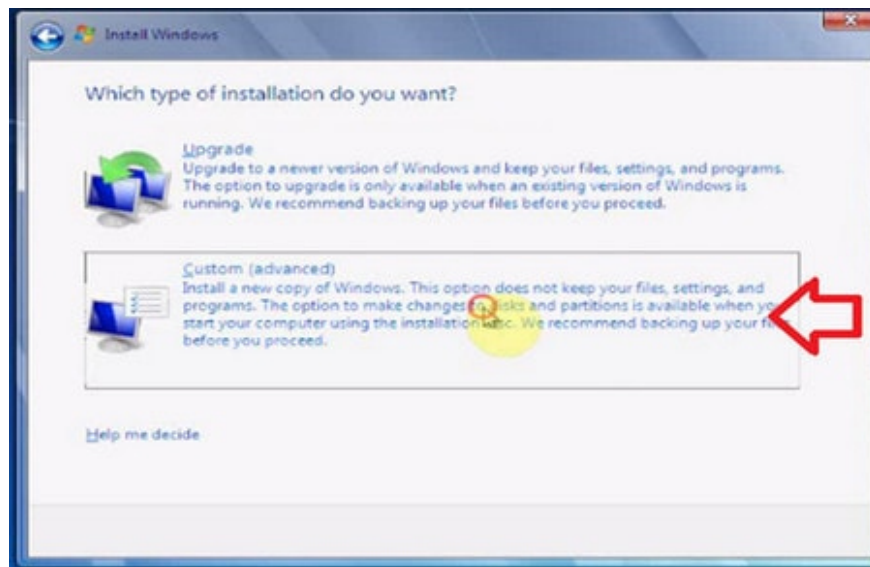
Install Windows

Which type of installation do you want?

Upgrade
Upgrade to a newer version of Windows and keep your files, settings, and programs. The option to upgrade is only available when an existing version of Windows is running. We recommend backing up your files before you proceed.

Custom (advanced)
Install a new copy of Windows. This option does not keep your files, settings, and programs. The option to make changes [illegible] disks and partitions is available when yo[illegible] start your computer using the installation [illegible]. We recommend backing up your fi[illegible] before you proceed.

Help me decide